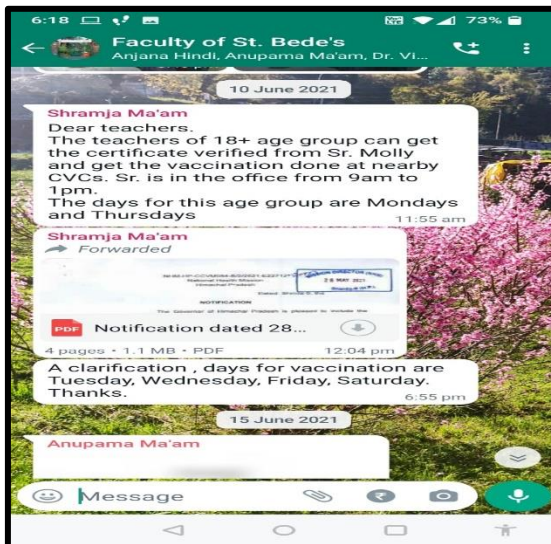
6:18 73%

Faculty of St. Bede's
Anjana Hindi, Anupama Ma'am, Dr. Vi...

10 June 2021

Shramja Ma'am
Dear teachers.
The teachers of 18+ age group can get the certificate verified from Sr. Molly and get the vaccination done at nearby CVCs. Sr. is in the office from 9am to 1pm.
The days for this age group are Mondays and Thursdays
11:55 am

Shramja Ma'am
Forwarded

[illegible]
National Health Mission
Himachal Pradesh
NOTIFICATION
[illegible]
28 MAY 2021

PDF Notification dated 28...
4 pages • 1.1 MB • PDF
12:04 pm

A clarification , days for vaccination are Tuesday, Wednesday, Friday, Saturday. Thanks.
6:55 pm

15 June 2021

Anupama Ma'am

Message